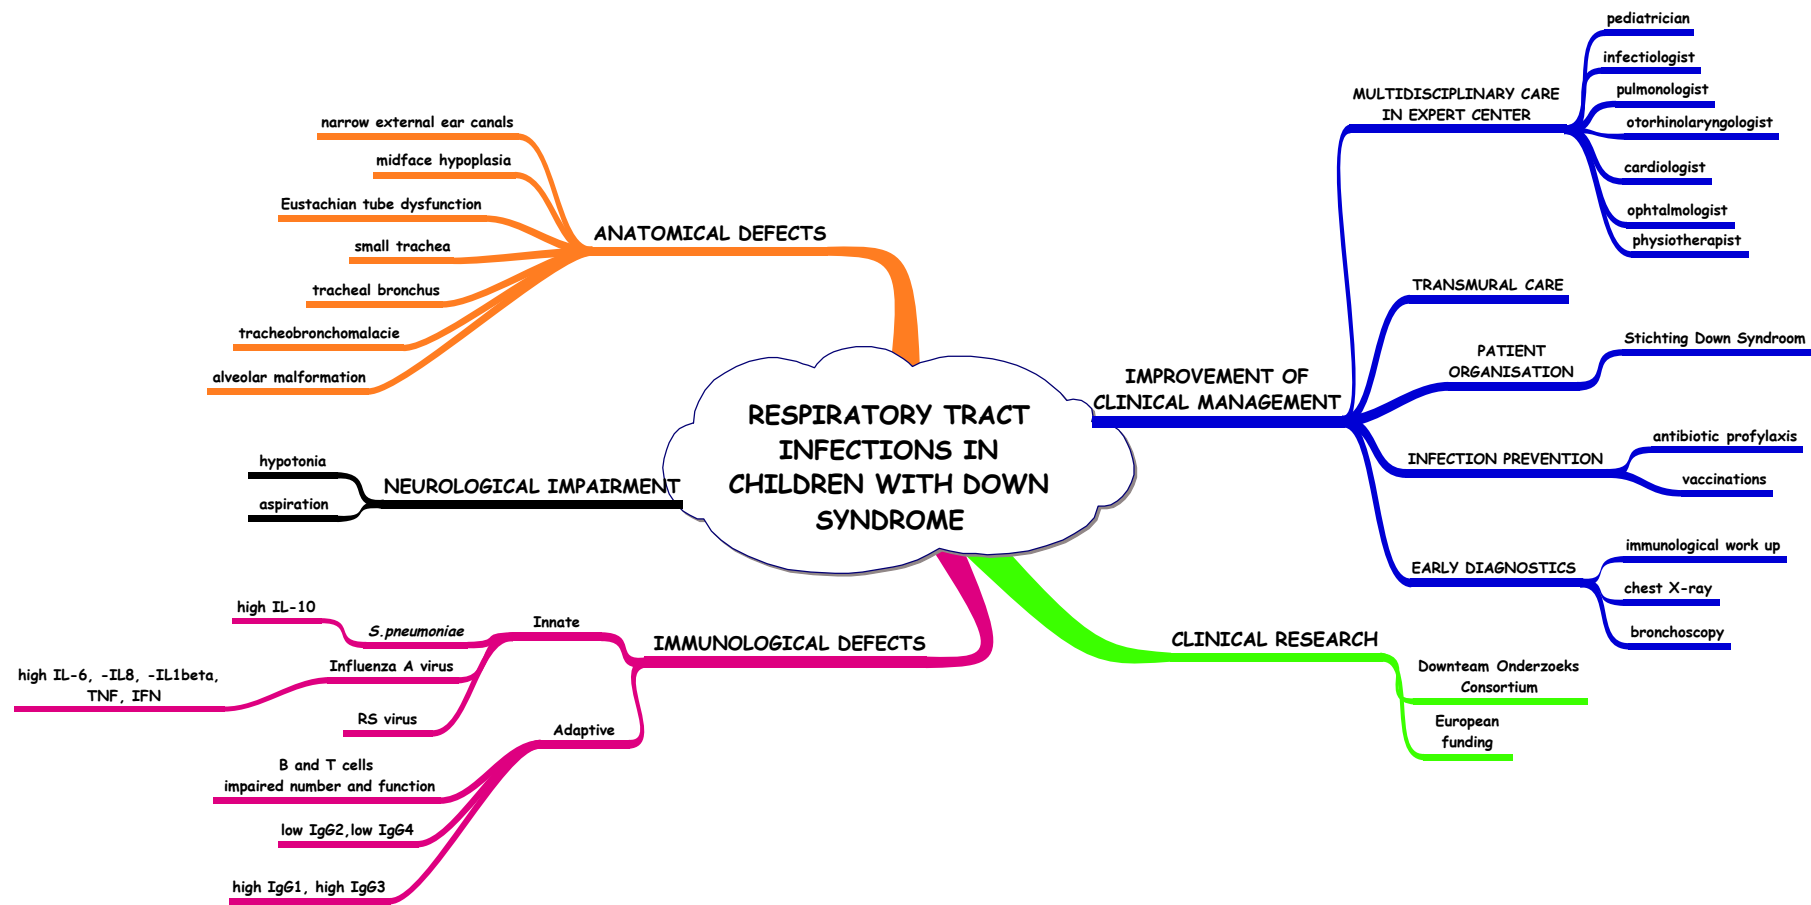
RESPIRATORY TRACT INFECTIONS IN CHILDREN WITH DOWN SYNDROME

ANATOMICAL DEFECTS
narrow external ear canals
midface hypoplasia
Eustachian tube dysfunction
small trachea
tracheal bronchus
tracheobronchomalacie
alveolar malformation

NEUROLOGICAL IMPAIRMENT
hypotonia
aspiration

IMMUNOLOGICAL DEFECTS
Innate
high IL-10
S.pneumoniae
Influenza A virus
high IL-6, -IL8, -IL1beta, TNF, IFN
RS virus
Adaptive
B and T cells impaired number and function
low IgG2,low IgG4
high IgG1, high IgG3

CLINICAL RESEARCH
Downteam Onderzoeks Consortium
European funding

IMPROVEMENT OF CLINICAL MANAGEMENT
MULTIDISCIPLINARY CARE IN EXPERT CENTER
pediatrician
infectiologist
pulmonologist
otorhinolaryngologist
cardiologist
ophtalmologist
physiotherapist
TRANSMURAL CARE
PATIENT ORGANISATION
Stichting Down Syndroom
INFECTION PREVENTION
antibiotic profylaxis
vaccinations
EARLY DIAGNOSTICS
immunological work up
chest X-ray
bronchoscopy